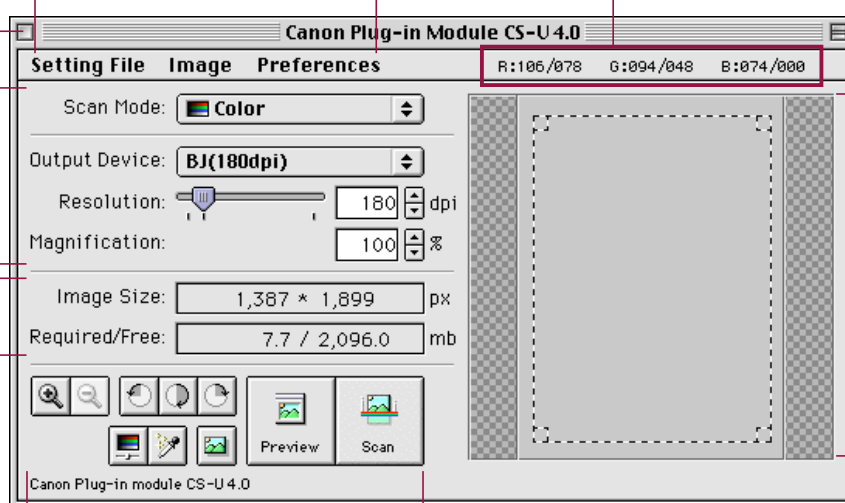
Canon Plug-in Module CS-U 4.0

Setting File Image Preferences

R:106/078 G:094/048 B:074/000

Scan Mode: Color

Output Device: BJ(180dpi)

Resolution: 180 dpi

Magnification: 100 %

Image Size: 1,387 * 1,899 px

Required/Free: 7.7 / 2,096.0 mb

Preview

Scan

Canon Plug-in module CS-U 4.0